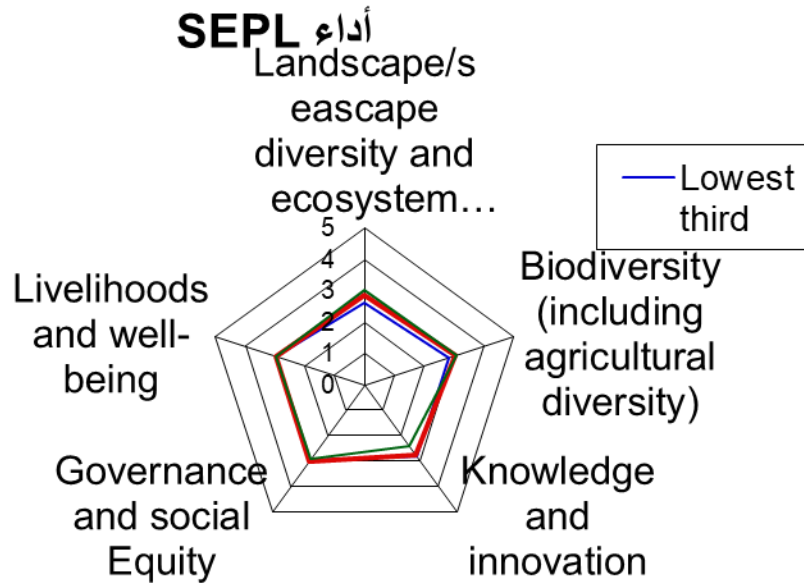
SEPL أداء

Landscape/seascape diversity and ecosystem…

Lowest third

5
4
3
2
1
0

Biodiversity (including agricultural diversity)

Knowledge and innovation

Governance and social Equity

Livelihoods and well-being